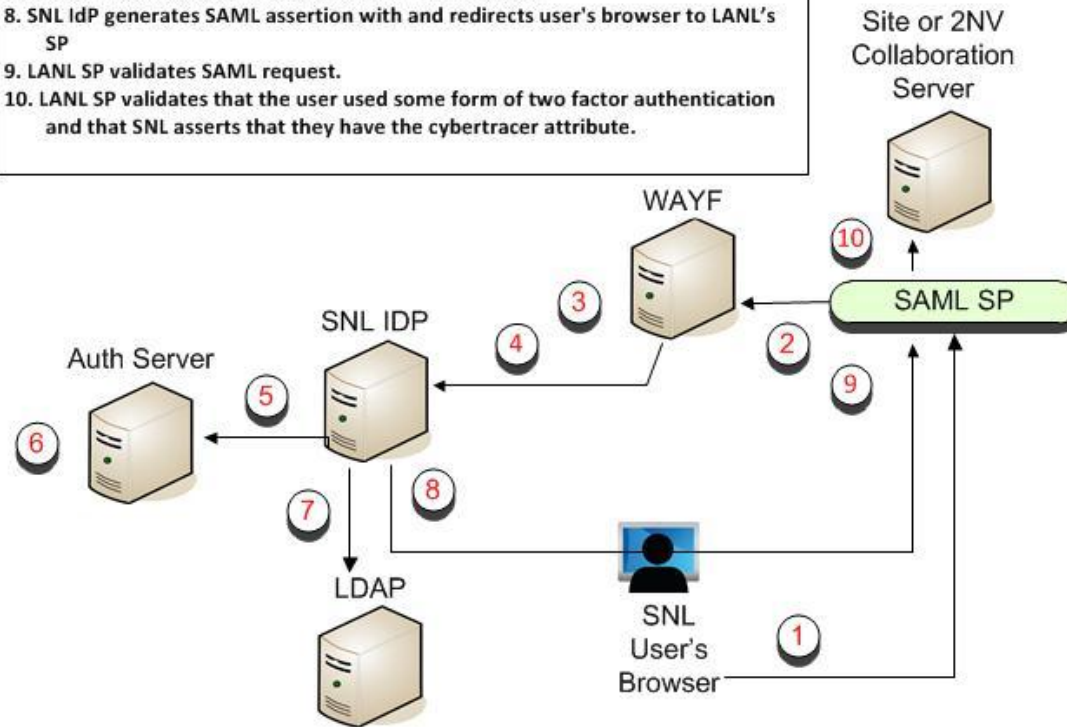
8. SNL IdP generates SAML assertion with and redirects user's browser to LANL's SP
9. LANL SP validates SAML request.
10. LANL SP validates that the user used some form of two factor authentication and that SNL asserts that they have the cybertracer attribute.

Site or 2NV Collaboration Server

WAYF

10

3

SAML SP

SNL IDP

4

2

Auth Server

5

9

6

7

8

LDAP

SNL User's Browser

1